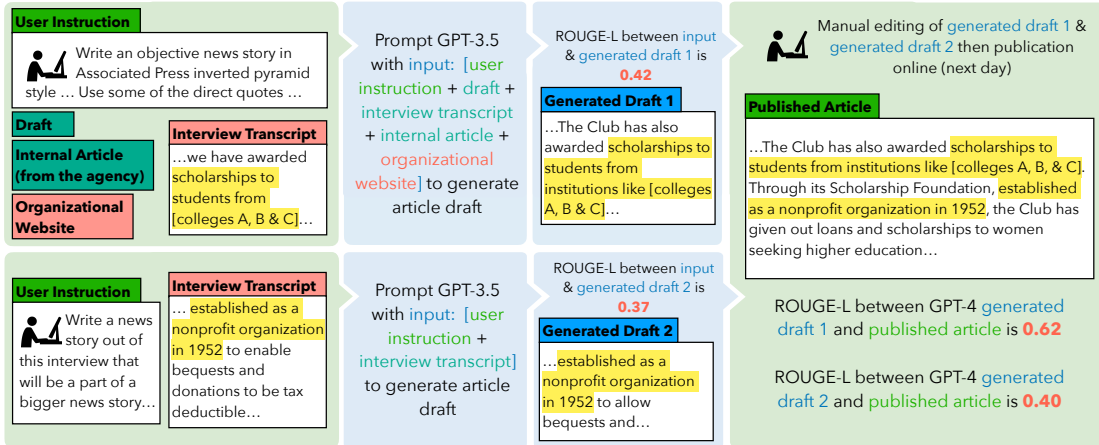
User Instruction

Write an objective news story in Associated Press inverted pyramid style … Use some of the direct quotes …

Draft

Internal Article (from the agency)

Organizational Website

Interview Transcript

…we have awarded scholarships to students from [colleges A, B & C]…

Prompt GPT-3.5 with input: [user instruction + draft + interview transcript + internal article + organizational website] to generate article draft

ROUGE-L between input & generated draft 1 is 0.42

Generated Draft 1

…The Club has also awarded scholarships to students from institutions like [colleges A, B & C]…

Manual editing of generated draft 1 & generated draft 2 then publication online (next day)

Published Article

…The Club has also awarded scholarships to students from institutions like [colleges A, B, & C]. Through its Scholarship Foundation, established as a nonprofit organization in 1952, the Club has given out loans and scholarships to women seeking higher education…

User Instruction

Write a news story out of this interview that will be a part of a bigger news story…

Interview Transcript

… established as a nonprofit organization in 1952 to enable bequests and donations to be tax deductible…

Prompt GPT-3.5 with input: [user instruction + interview transcript] to generate article draft

ROUGE-L between input & generated draft 2 is 0.37

Generated Draft 2

…established as a nonprofit organization in 1952 to allow bequests and…

ROUGE-L between GPT-4 generated draft 1 and published article is 0.62

ROUGE-L between GPT-4 generated draft 2 and published article is 0.40